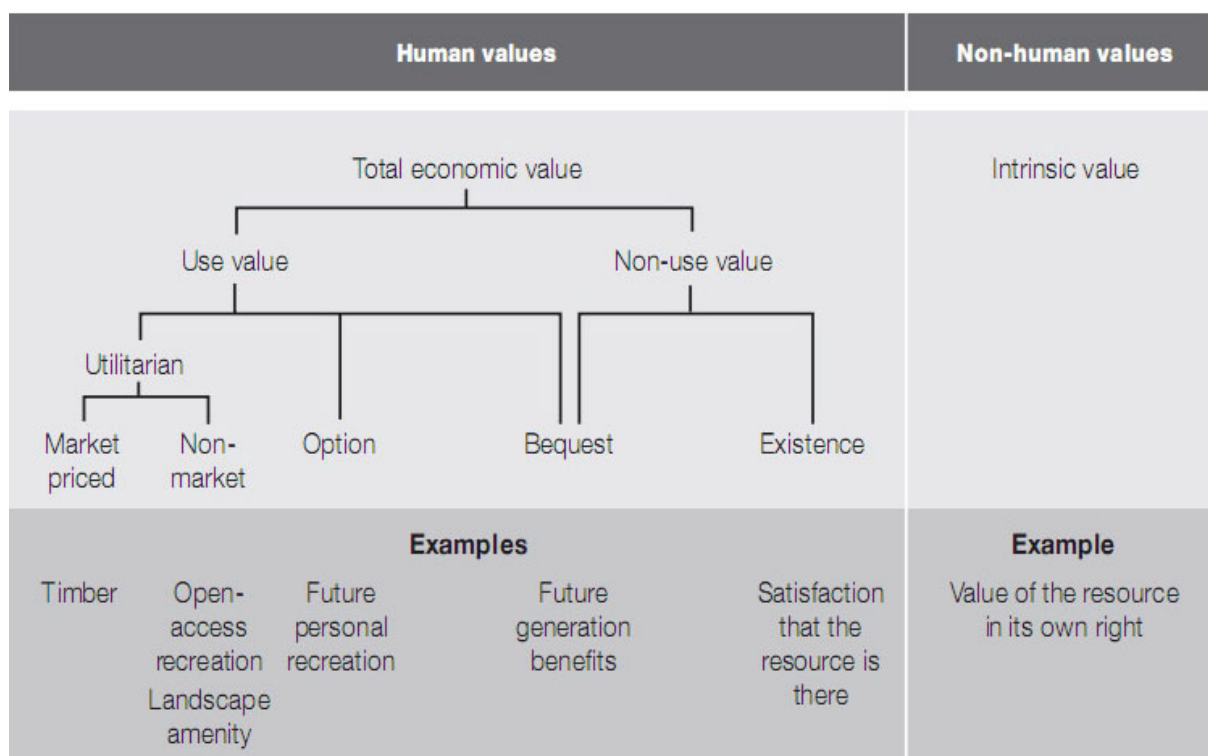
Human values

Non-human values

Total economic value

Use value

Non-use value

Utilitarian

Market priced

Non-market

Option

Bequest

Existence

Intrinsic value

Examples

Timber

Open-access recreation

Landscape amenity

Future personal recreation

Future generation benefits

Satisfaction that the resource is there

Example

Value of the resource in its own right